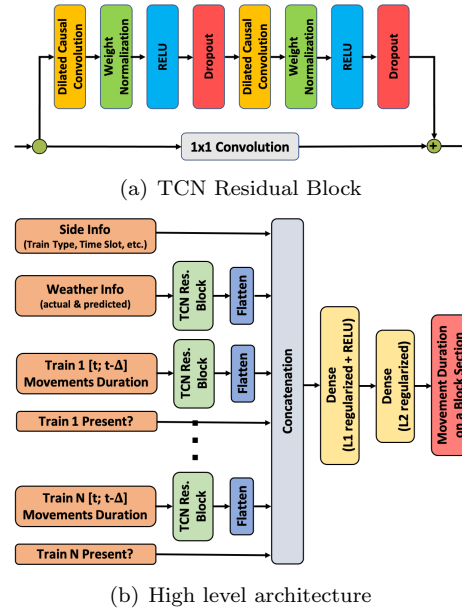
Dilated Causal Convolution

Weight Normalization

RELU

Dropout

Dilated Causal Convolution

Weight Normalization

RELU

Dropout

1x1 Convolution

+

(a) TCN Residual Block

Side Info (Train Type, Time Slot, etc.)

Weather Info (actual & predicted)

TCN Res. Block

Flatten

Train 1 [t; t-Δ] Movements Duration

TCN Res. Block

Flatten

Train 1 Present?

Train N [t; t-Δ] Movements Duration

TCN Res. Block

Flatten

Train N Present?

Concatenation

Dense (L1 regularized + RELU)

Dense (L2 regularized)

Movement Duration on a Block Section

(b) High level architecture